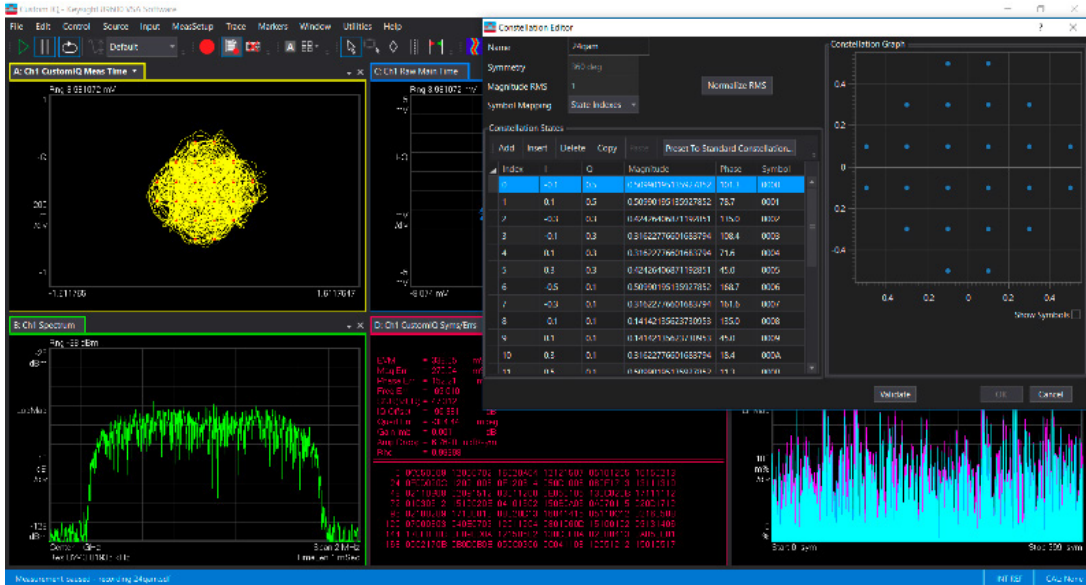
Custom IQ - Keysight 89600 VSA Software

File Edit Control Source Input MeasSetup Trace Markers Window Utilities Help

Default

A: Ch1 CustomIQ Meas Time

Rng 8.681072 mV

-1.217706

1.617847

C: Ch1 Raw Main Time

Rng 8.681072 mV

-6.027 mV

B: Ch1 Spectrum

Rng -38 dBm

dBm

Center GHz

Res BW 1.0304 kHz

Span 2 MHz

TimeLen 1 mSec

D: Ch1 CustomIQ Syms/Errs

EVM
Mag Err
Phase Err
Freq Err
IQ Offset
Quad Err
Gain Imb
Rho

= 0.00888

Start 0 sym

Stop 300 sym

Measurement paused - recording 24qam.sdf

INT REF

CAL None

Constellation Editor

Name 24qam

Symmetry 90 deg

Magnitude RMS 1

Normalize RMS

Symbol Mapping State Indexes

Constellation States

Add Insert Delete Copy Paste Preset To Standard Constellation...

| Index | I | Q | Magnitude | Phase | Symbol |
|---|---|---|---|---|---|
| 0 | -0.1 | 0.5 | 0.509901951359278 | 101.3 | 0000 |
| 1 | 0.1 | 0.5 | 0.50990195135927852 | 78.7 | 0001 |
| 2 | -0.3 | 0.3 | 0.42426406871192851 | 135.0 | 0002 |
| 3 | -0.1 | 0.3 | 0.31622776601683794 | 108.4 | 0003 |
| 4 | 0.1 | 0.3 | 0.31622776601683794 | 71.6 | 0004 |
| 5 | 0.3 | 0.3 | 0.42426406871192851 | 45.0 | 0005 |
| 6 | -0.5 | 0.1 | 0.50990195135927852 | 168.7 | 0006 |
| 7 | -0.3 | 0.1 | 0.31622776601683794 | 161.6 | 0007 |
| 8 | -0.1 | 0.1 | 0.14142135623730953 | 135.0 | 0008 |
| 9 | 0.1 | 0.1 | 0.14142135623730953 | 45.0 | 0009 |
| 10 | 0.3 | 0.1 | 0.31622776601683794 | 18.4 | 000A |
| 11 | 0.5 | 0.1 | 0.50990195135927852 | 11.3 | 000B |

Constellation Graph

0.4
0.2
0
-0.2
-0.4

-0.4 -0.2 0 0.2 0.4

Show Symbols

Validate

OK

Cancel